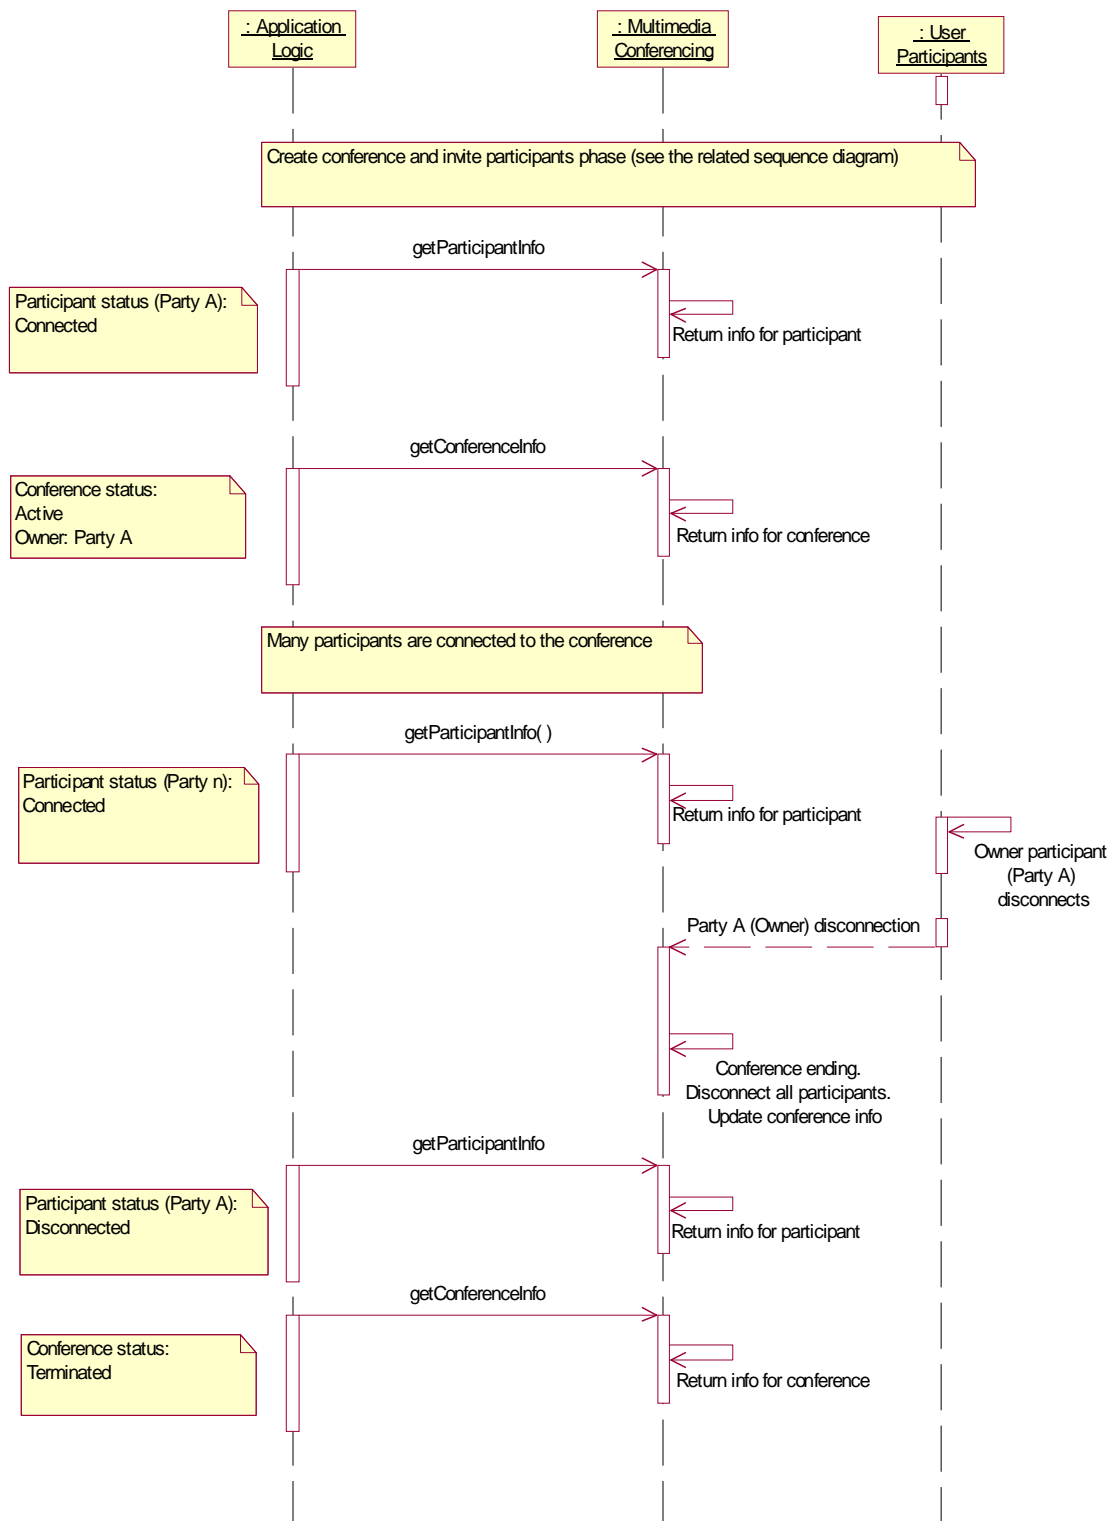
: Application Logic

: Multimedia Conferencing

: User Participants

Create conference and invite participants phase (see the related sequence diagram)

getParticipantInfo

Participant status (Party A): Connected

Return info for participant

getConferenceInfo

Conference status: Active Owner: Party A

Return info for conference

Many participants are connected to the conference

getParticipantInfo( )

Participant status (Party n): Connected

Return info for participant

Owner participant (Party A) disconnects

Party A (Owner) disconnection

Conference ending. Disconnect all participants. Update conference info

getParticipantInfo

Participant status (Party A): Disconnected

Return info for participant

getConferenceInfo

Conference status: Terminated

Return info for conference